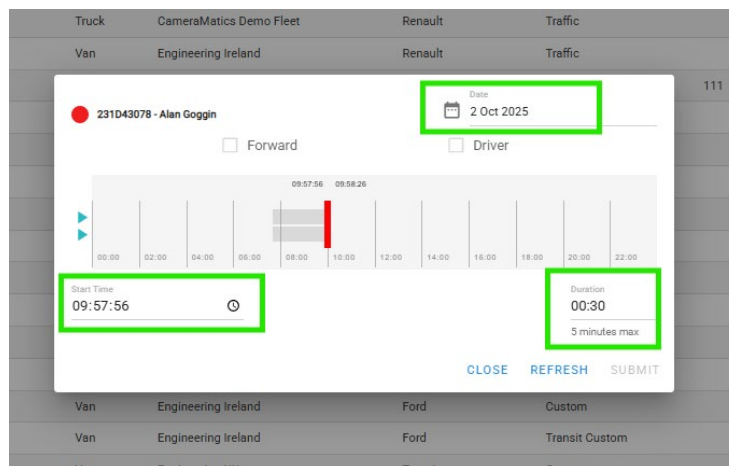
| Truck | CameraMatics Demo Fleet | Renault | Traffic |
|---|---|---|---|
| Van | Engineering Ireland | Renault | Traffic |

111

231D43078 - Alan Goggin

Date
2 Oct 2025

Forward

Driver

09:57:56 09:58:26

00:00 02:00 04:00 06:00 08:00 10:00 12:00 14:00 16:00 18:00 20:00 22:00

Start Time
09:57:56

Duration
00:30
5 minutes max

CLOSE REFRESH SUBMIT

| Van | Engineering Ireland | Ford | Custom |
|---|---|---|---|
| Van | Engineering Ireland | Ford | Transit Custom |